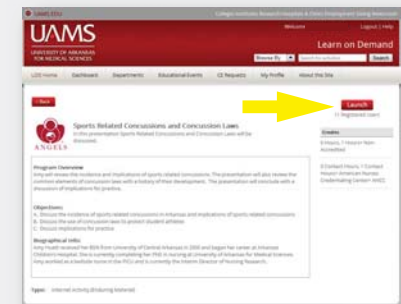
UAMS

UNIVERSITY OF ARKANSAS FOR MEDICAL SCIENCES

Welcome

Logout | Help

Learn on Demand

Search

UOS Home | Dashboard | Departments | Educational Events | CE Requests | My Profile | About this Site

Back

ANGELS

Sports Related Concussions and Concussion Laws

In this presentation Sports Related Concussions and Concussion Laws will be discussed.

Launch

Credits

Program Overview

Objectives

Biographical Info:

Type: Internet Activity (Enduring Material)